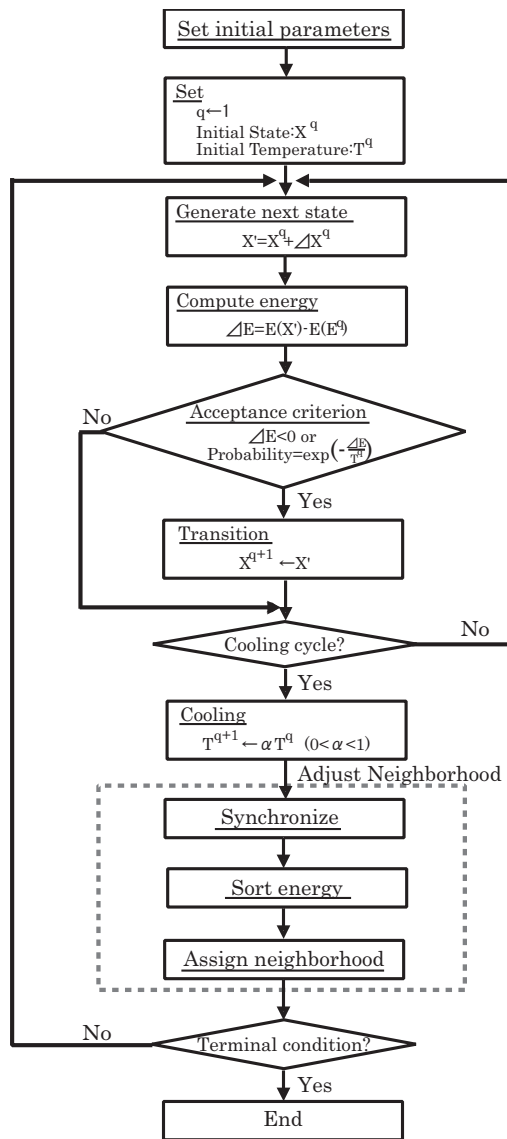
Set initial parameters

Set
$q \leftarrow 1$
Initial State: $X^q$
Initial Temperature: $T^q$

Generate next state
$X' = X^q + \Delta X^q$

Compute energy
$\Delta E = E(X') - E(E^q)$

Acceptance criterion
$\Delta E < 0$ or
Probability $= \exp\left(-\frac{\Delta E}{T^q}\right)$

No

Yes

Transition
$X^{q+1} \leftarrow X'$

Cooling cycle?

No

Yes

Cooling
$T^{q+1} \leftarrow \alpha T^q \quad (0 < \alpha < 1)$

Adjust Neighborhood

Synchronize

Sort energy

Assign neighborhood

No

Terminal condition?

Yes

End